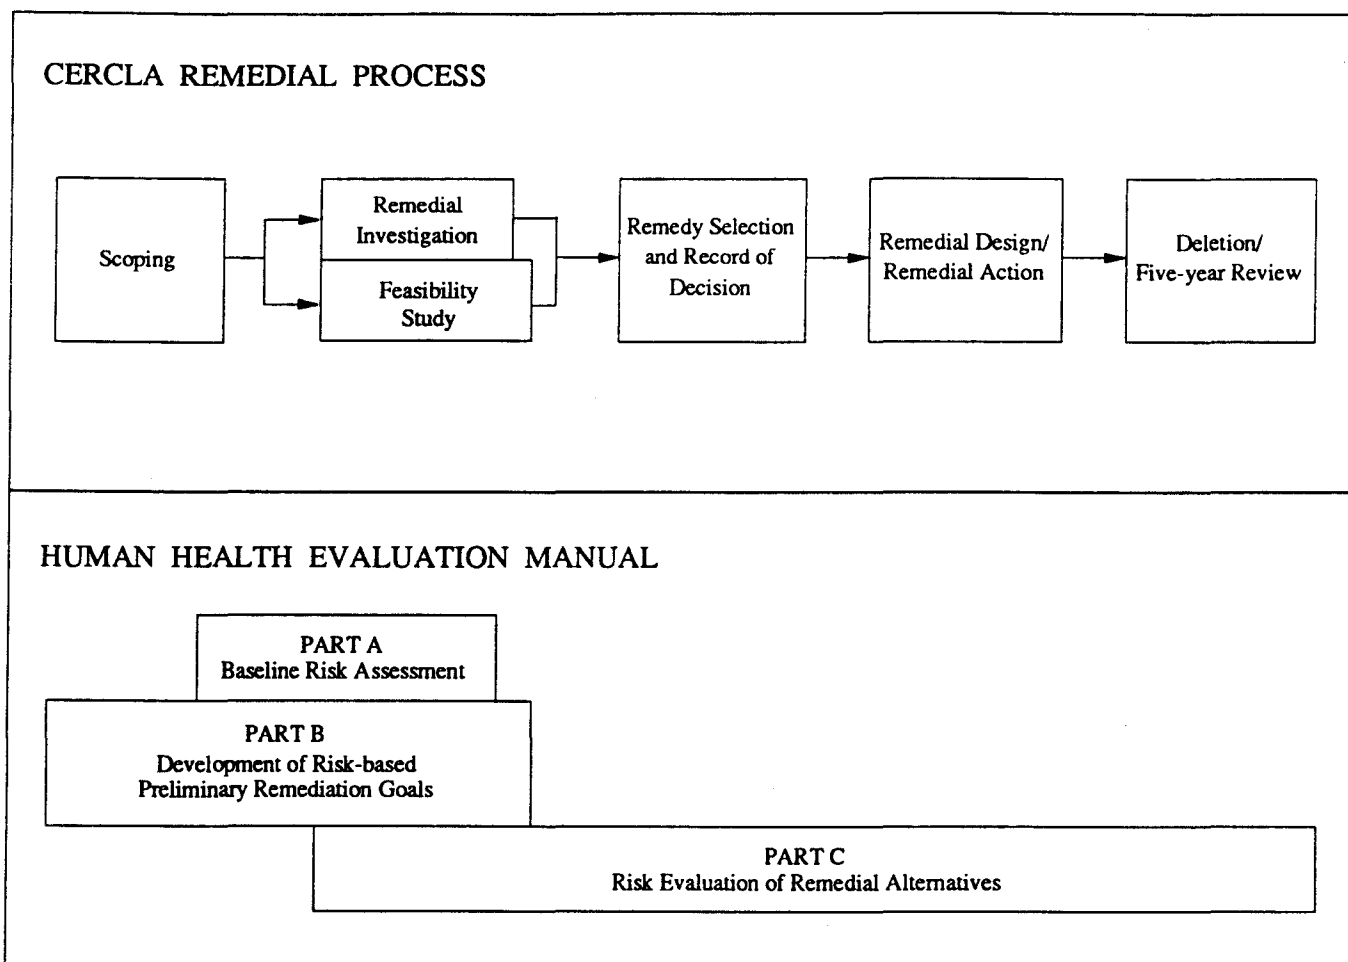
CERCLA REMEDIAL PROCESS

Scoping

Remedial Investigation

Feasibility Study

Remedy Selection and Record of Decision

Remedial Design/ Remedial Action

Deletion/ Five-year Review

HUMAN HEALTH EVALUATION MANUAL

PART A
Baseline Risk Assessment

PART B
Development of Risk-based Preliminary Remediation Goals

PART C
Risk Evaluation of Remedial Alternatives